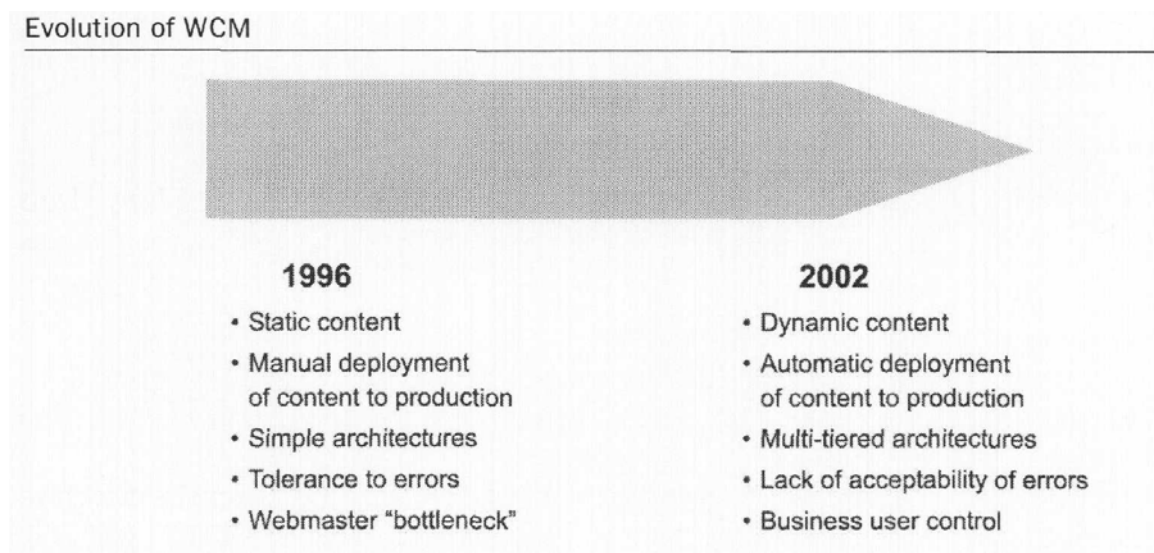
Evolution of WCM

1996

• Static content
• Manual deployment of content to production
• Simple architectures
• Tolerance to errors
• Webmaster "bottleneck"

2002

• Dynamic content
• Automatic deployment of content to production
• Multi-tiered architectures
• Lack of acceptability of errors
• Business user control